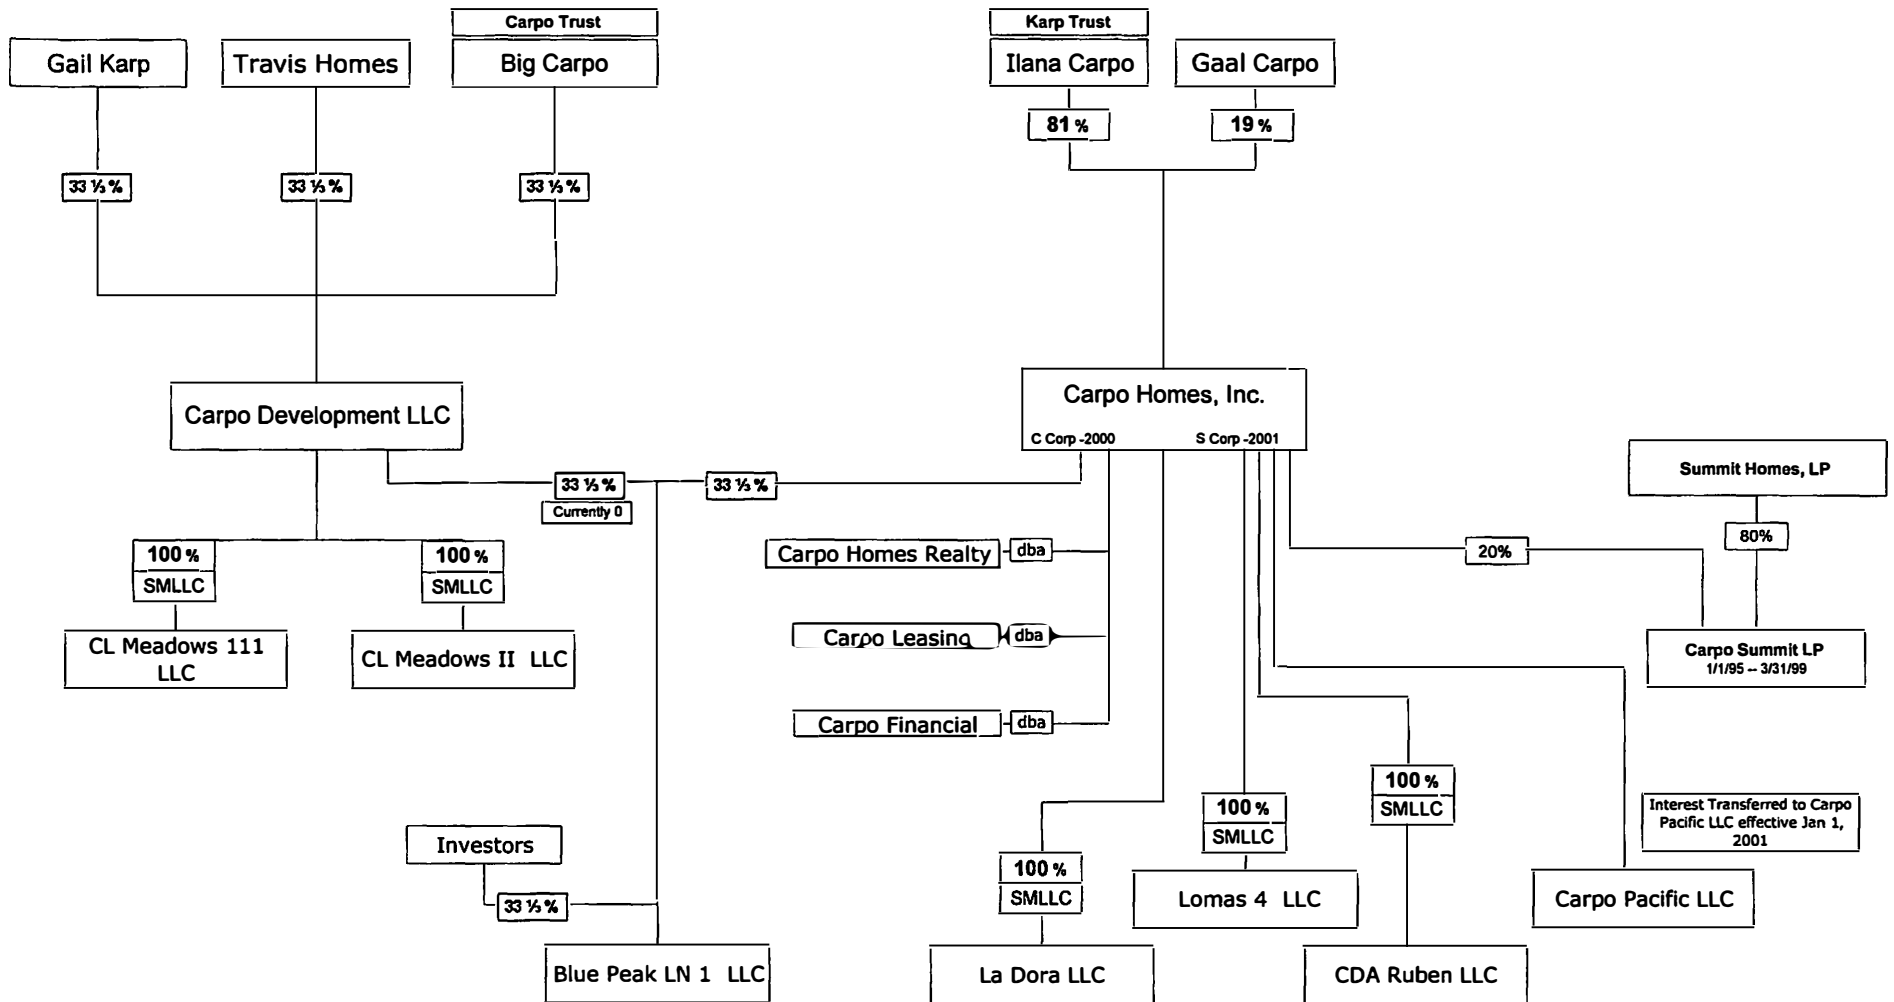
Carpo Trust

Gail Karp

Travis Homes

Big Carpo

33 ⅓ %

33 ⅓ %

33 ⅓ %

Karp Trust

Ilana Carpo

Gaal Carpo

81 %

19 %

Carpo Development LLC

Carpo Homes, Inc.

C Corp -2000

S Corp -2001

33 ⅓ %

Currently 0

33 ⅓ %

Summit Homes, LP

100 %

SMLLC

100 %

SMLLC

Carpo Homes Realty

dba

20%

80%

CL Meadows 111 LLC

CL Meadows II LLC

Carpo Leasing

dba

Carpo Summit LP
1/1/95 -- 3/31/99

Carpo Financial

dba

100 %

SMLLC

100 %

SMLLC

Interest Transferred to Carpo Pacific LLC effective Jan 1, 2001

Investors

100 %

SMLLC

Lomas 4 LLC

Carpo Pacific LLC

33 ⅓ %

Blue Peak LN 1 LLC

La Dora LLC

CDA Ruben LLC